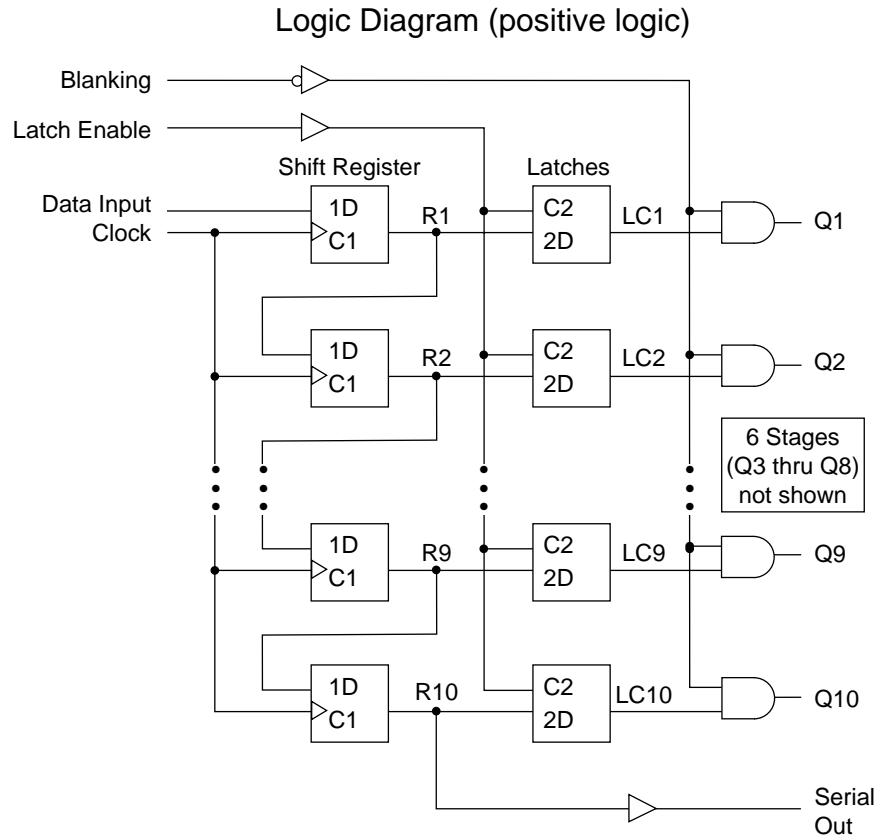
Logic Diagram (positive logic)

Blanking

Latch Enable

Shift Register

Latches

Data Input

Clock

1D

C1

R1

C2

2D

LC1

Q1

1D

C1

R2

C2

2D

LC2

Q2

6 Stages (Q3 thru Q8) not shown

1D

C1

R9

C2

2D

LC9

Q9

1D

C1

R10

C2

2D

LC10

Q10

Serial Out